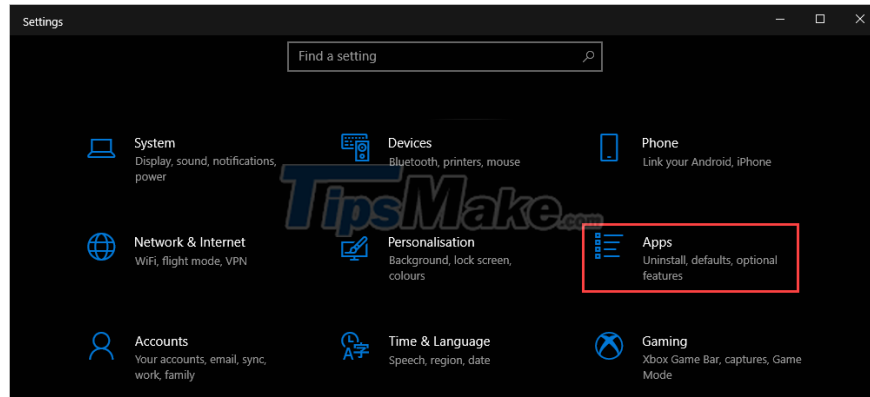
Settings

Find a setting

System
Display, sound, notifications, power

Devices
Bluetooth, printers, mouse

Phone
Link your Android, iPhone

TipsMake.com

Network & Internet
WiFi, flight mode, VPN

Personalisation
Background, lock screen, colours

Apps
Uninstall, defaults, optional features

Accounts
Your accounts, email, sync, work, family

Time & Language
Speech, region, date

Gaming
Xbox Game Bar, captures, Game Mode